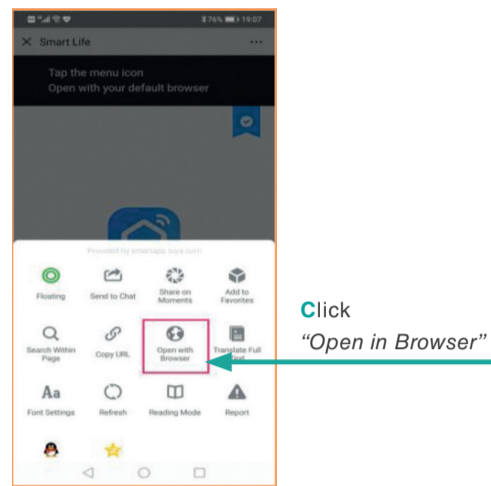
76% 19:07

Smart Life

Tap the menu icon
Open with your default browser

Provided by smartapp.tuya.com

Floating
Send to Chat
Share on Moments
Add to Favorites

Search Within Page
Copy URL
Open with Browser
Translate Full Text

Font Settings
Refresh
Reading Mode
Report

Click
"Open in Browser"